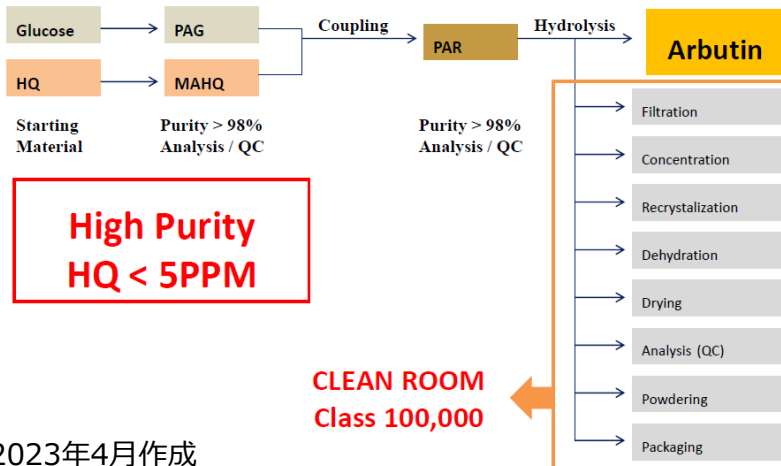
Glucose

PAG

HQ

MAHQ

Coupling

PAR

Hydrolysis

Arbutin

Starting Material

Purity > 98%
Analysis / QC

Purity > 98%
Analysis / QC

High Purity
HQ < 5PPM

Filtration

Concentration

Recrystalization

Dehydration

Drying

Analysis (QC)

Powdering

Packaging

CLEAN ROOM
Class 100,000

2023年4月作成